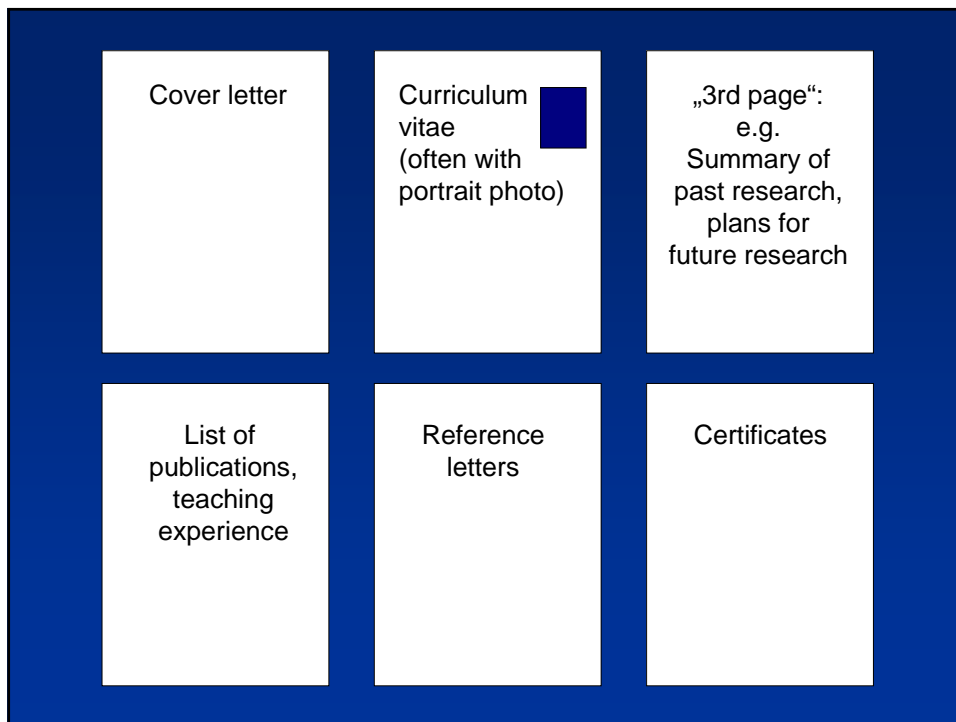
Cover letter

Curriculum vitae (often with portrait photo)

„3rd page“: e.g. Summary of past research, plans for future research

List of publications, teaching experience

Reference letters

Certificates